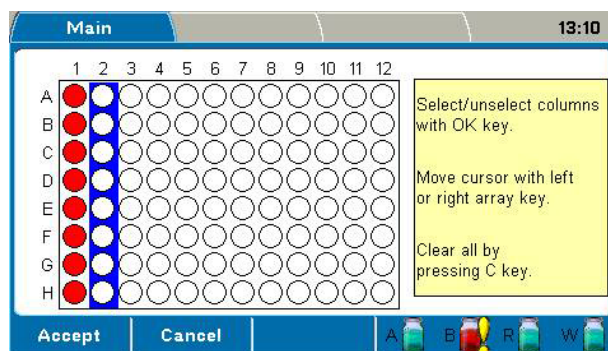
Main

13:10

| | 1 | 2 | 3 | 4 | 5 | 6 | 7 | 8 | 9 | 10 | 11 | 12 |
|---|---|---|---|---|---|---|---|---|---|---|---|---|
| A | | | | | | | | | | | | |
| B | | | | | | | | | | | | |
| C | | | | | | | | | | | | |
| D | | | | | | | | | | | | |
| E | | | | | | | | | | | | |
| F | | | | | | | | | | | | |
| G | | | | | | | | | | | | |
| H | | | | | | | | | | | | |

Select/unselect columns with OK key.

Move cursor with left or right array key.

Clear all by pressing C key.

Accept

Cancel

A B R W